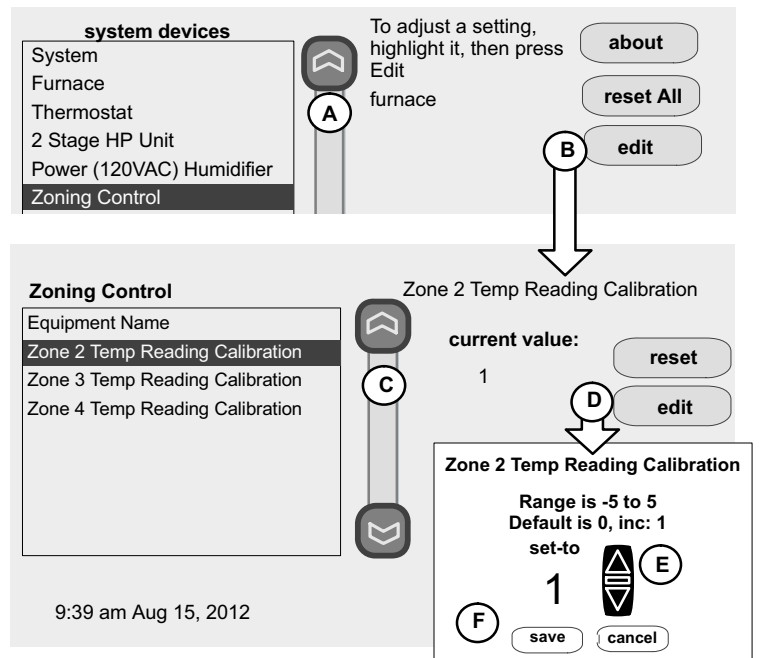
system devices
System
Furnace
Thermostat
2 Stage HP Unit
Power (120VAC) Humidifier
Zoning Control

A

To adjust a setting, highlight it, then press Edit
furnace

about
reset All
B
edit

Zoning Control
Equipment Name
Zone 2 Temp Reading Calibration
Zone 3 Temp Reading Calibration
Zone 4 Temp Reading Calibration

C

Zone 2 Temp Reading Calibration
current value:
1
reset
D
edit

9:39 am Aug 15, 2012

Zone 2 Temp Reading Calibration
Range is -5 to 5
Default is 0, inc: 1
set-to
1
E
F
save
cancel